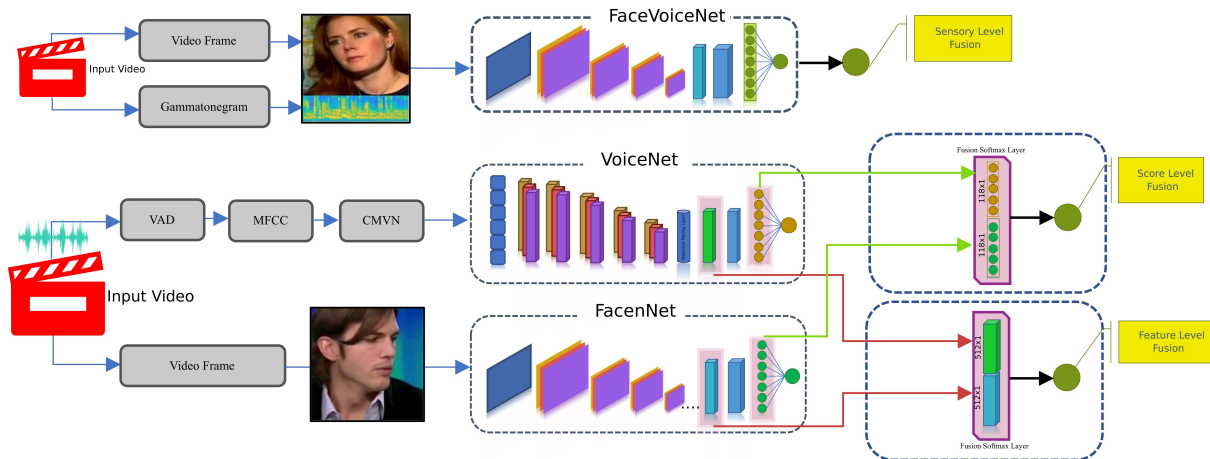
Input Video

Video Frame

Gammatonegram

FaceVoiceNet

Sensory Level Fusion

VoiceNet

VAD

MFCC

CMVN

Input Video

Fusion Softmax Layer

118x1

118x1

Score Level Fusion

FacenNet

Video Frame

....

512x1

512x1

Fusion Softmax Layer

Feature Level Fusion